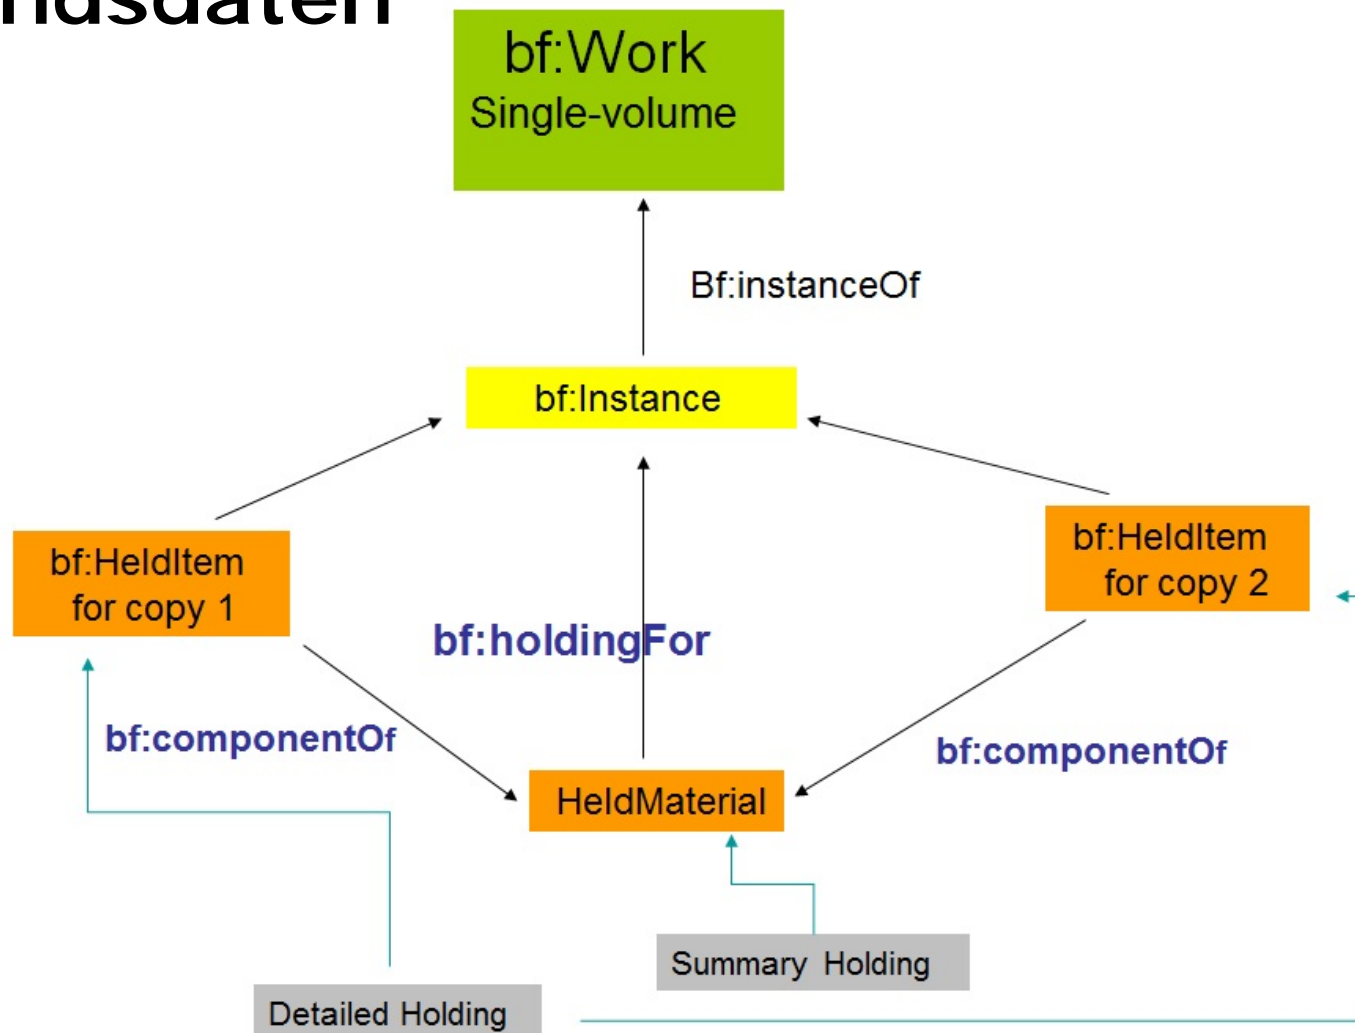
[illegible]ndsdaten

bf:Work
Single-volume

Bf:instanceOf

bf:Instance

bf:HeldItem
for copy 1

bf:holdingFor

bf:HeldItem
for copy 2

bf:componentOf

bf:componentOf

HeldMaterial

Summary Holding

Detailed Holding